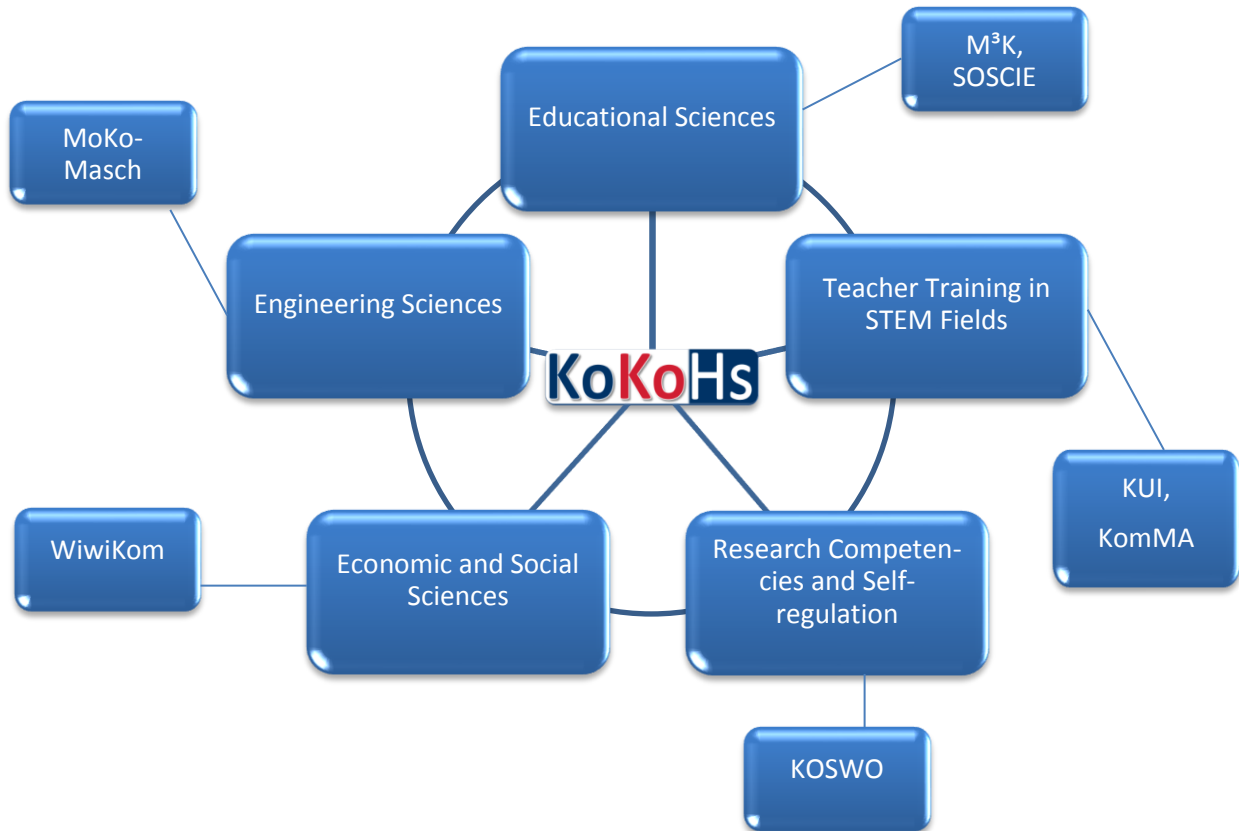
M³K, SOSCIE

Educational Sciences

MoKo-Masch

Engineering Sciences

Teacher Training in STEM Fields

KoKoHs

KUI, KomMA

WiwiKom

Economic and Social Sciences

Research Competencies and Self-regulation

KOSWO